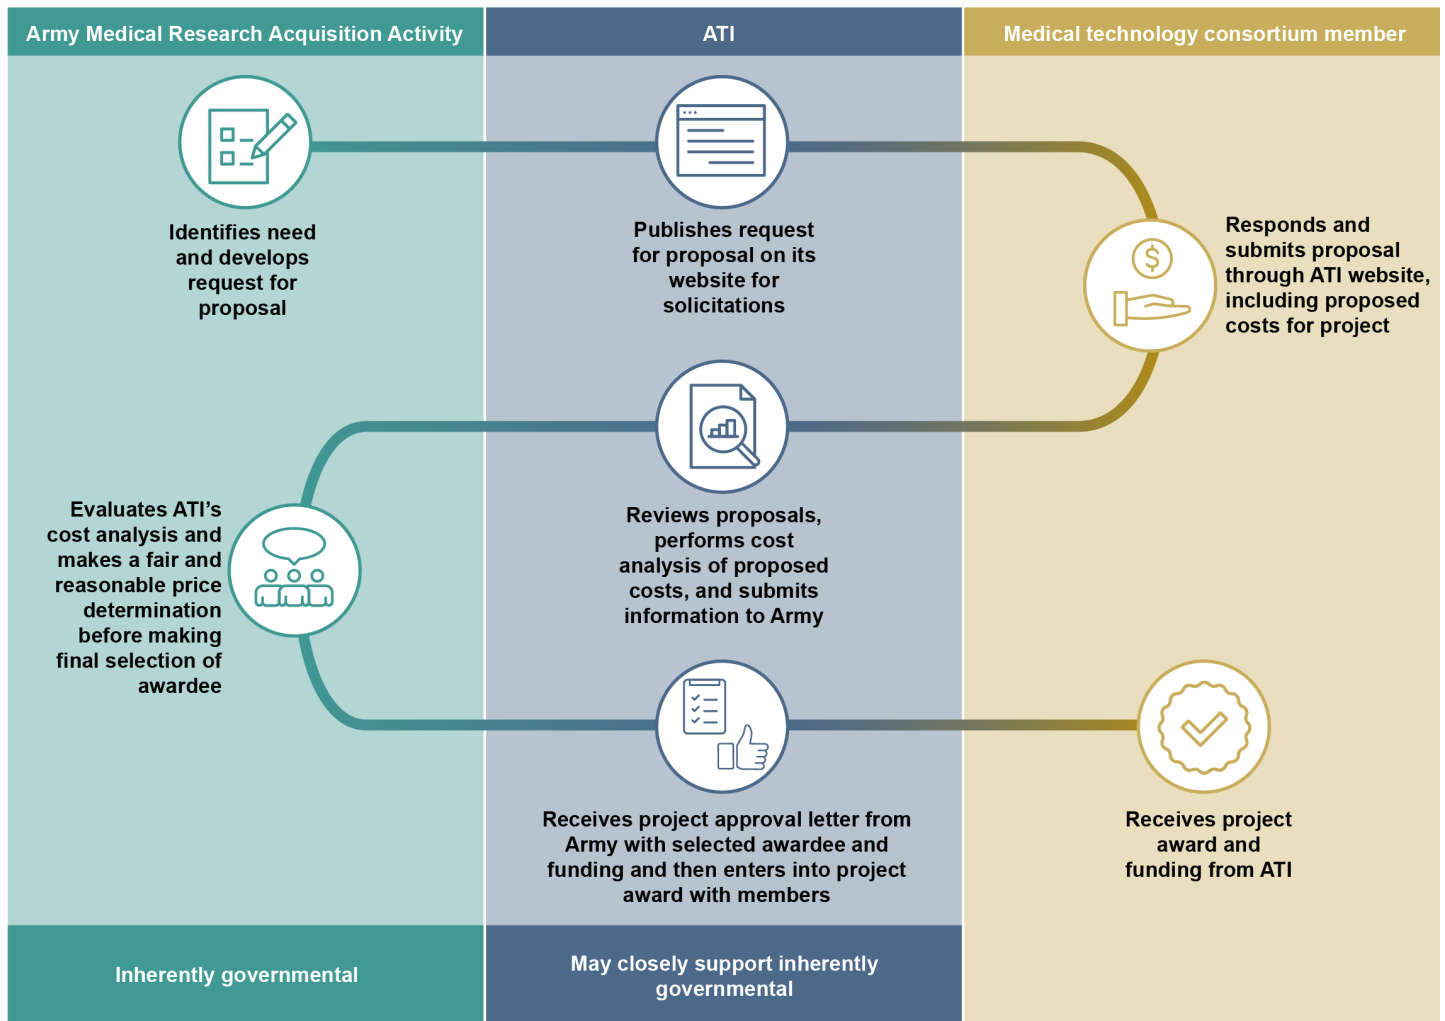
Army Medical Research Acquisition Activity

ATI

Medical technology consortium member

Identifies need and develops request for proposal

Publishes request for proposal on its website for solicitations

Responds and submits proposal through ATI website, including proposed costs for project

$

Reviews proposals, performs cost analysis of proposed costs, and submits information to Army

Evaluates ATI's cost analysis and makes a fair and reasonable price determination before making final selection of awardee

Receives project approval letter from Army with selected awardee and funding and then enters into project award with members

Receives project award and funding from ATI

Inherently governmental

May closely support inherently governmental